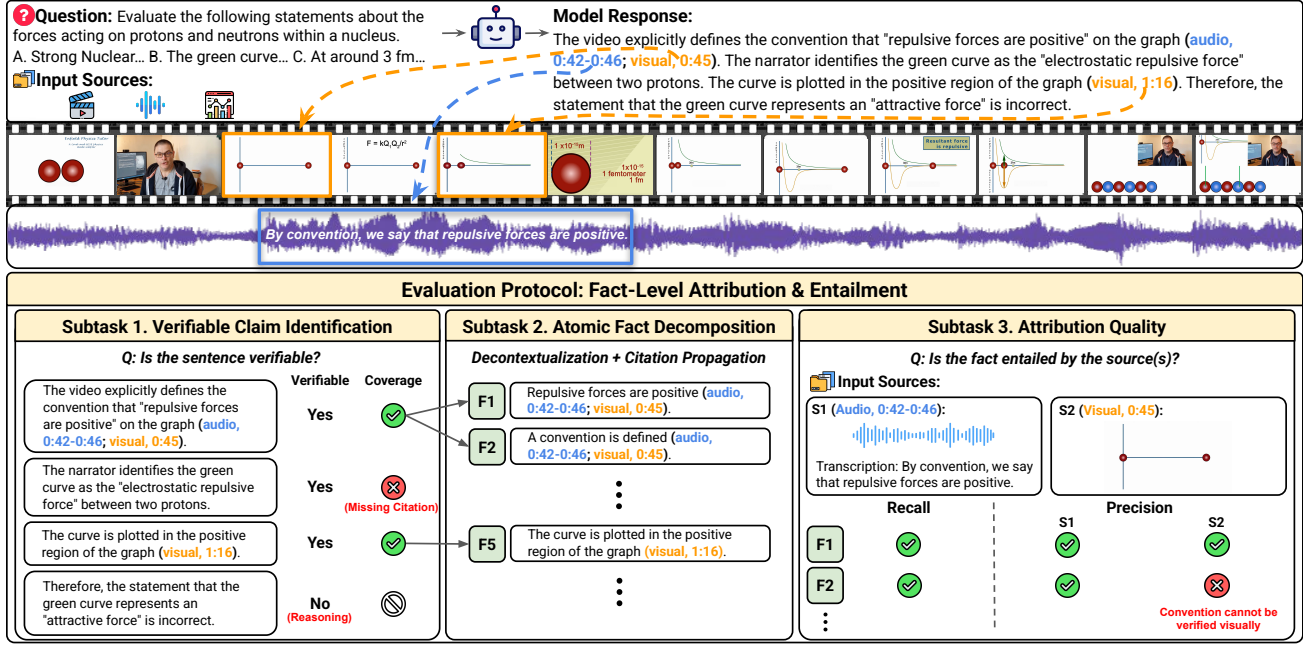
?Question: Evaluate the following statements about the forces acting on protons and neutrons within a nucleus.
A. Strong Nuclear… B. The green curve… C. At around 3 fm…

Input Sources:

Model Response:
The video explicitly defines the convention that "repulsive forces are positive" on the graph (audio, 0:42-0:46; visual, 0:45). The narrator identifies the green curve as the "electrostatic repulsive force" between two protons. The curve is plotted in the positive region of the graph (visual, 1:16). Therefore, the statement that the green curve represents an "attractive force" is incorrect.

Isaac Physics Tutor
F = kQ₁Q₂/r²
1 x10⁻¹⁵m
1x10⁻¹⁵ 1 femtometer 1 fm
Resultant force is repulsive

By convention, we say that repulsive forces are positive.

Evaluation Protocol: Fact-Level Attribution & Entailment

Subtask 1. Verifiable Claim Identification

Q: Is the sentence verifiable?

| | Verifiable | Coverage |
|---|---|---|
| The video explicitly defines the convention that "repulsive forces are positive" on the graph (audio, 0:42-0:46; visual, 0:45). | Yes | |
| The narrator identifies the green curve as the "electrostatic repulsive force" between two protons. | Yes | (Missing Citation) |
| The curve is plotted in the positive region of the graph (visual, 1:16). | Yes | |
| Therefore, the statement that the green curve represents an "attractive force" is incorrect. | No (Reasoning) | |

Subtask 2. Atomic Fact Decomposition

Decontextualization + Citation Propagation

F1 Repulsive forces are positive (audio, 0:42-0:46; visual, 0:45).
F2 A convention is defined (audio, 0:42-0:46; visual, 0:45).
F5 The curve is plotted in the positive region of the graph (visual, 1:16).

Subtask 3. Attribution Quality

Q: Is the fact entailed by the source(s)?

Input Sources:
S1 (Audio, 0:42-0:46):
Transcription: By convention, we say that repulsive forces are positive.
S2 (Visual, 0:45):

Recall
Precision
S1 S2
F1
F2
Convention cannot be verified visually